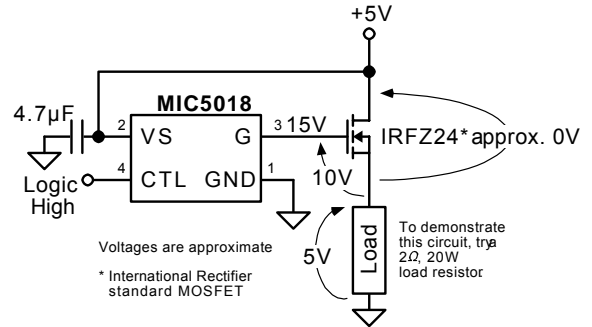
+5V

4.7µF

MIC5018

2 VS

G 3

15V

IRFZ24*

approx. 0V

Logic High

4 CTL

GND 1

10V

5V

Load

To demonstrate this circuit, trya 2Ω, 20W load resistor

Voltages are approximate

* International Rectifier standard MOSFET